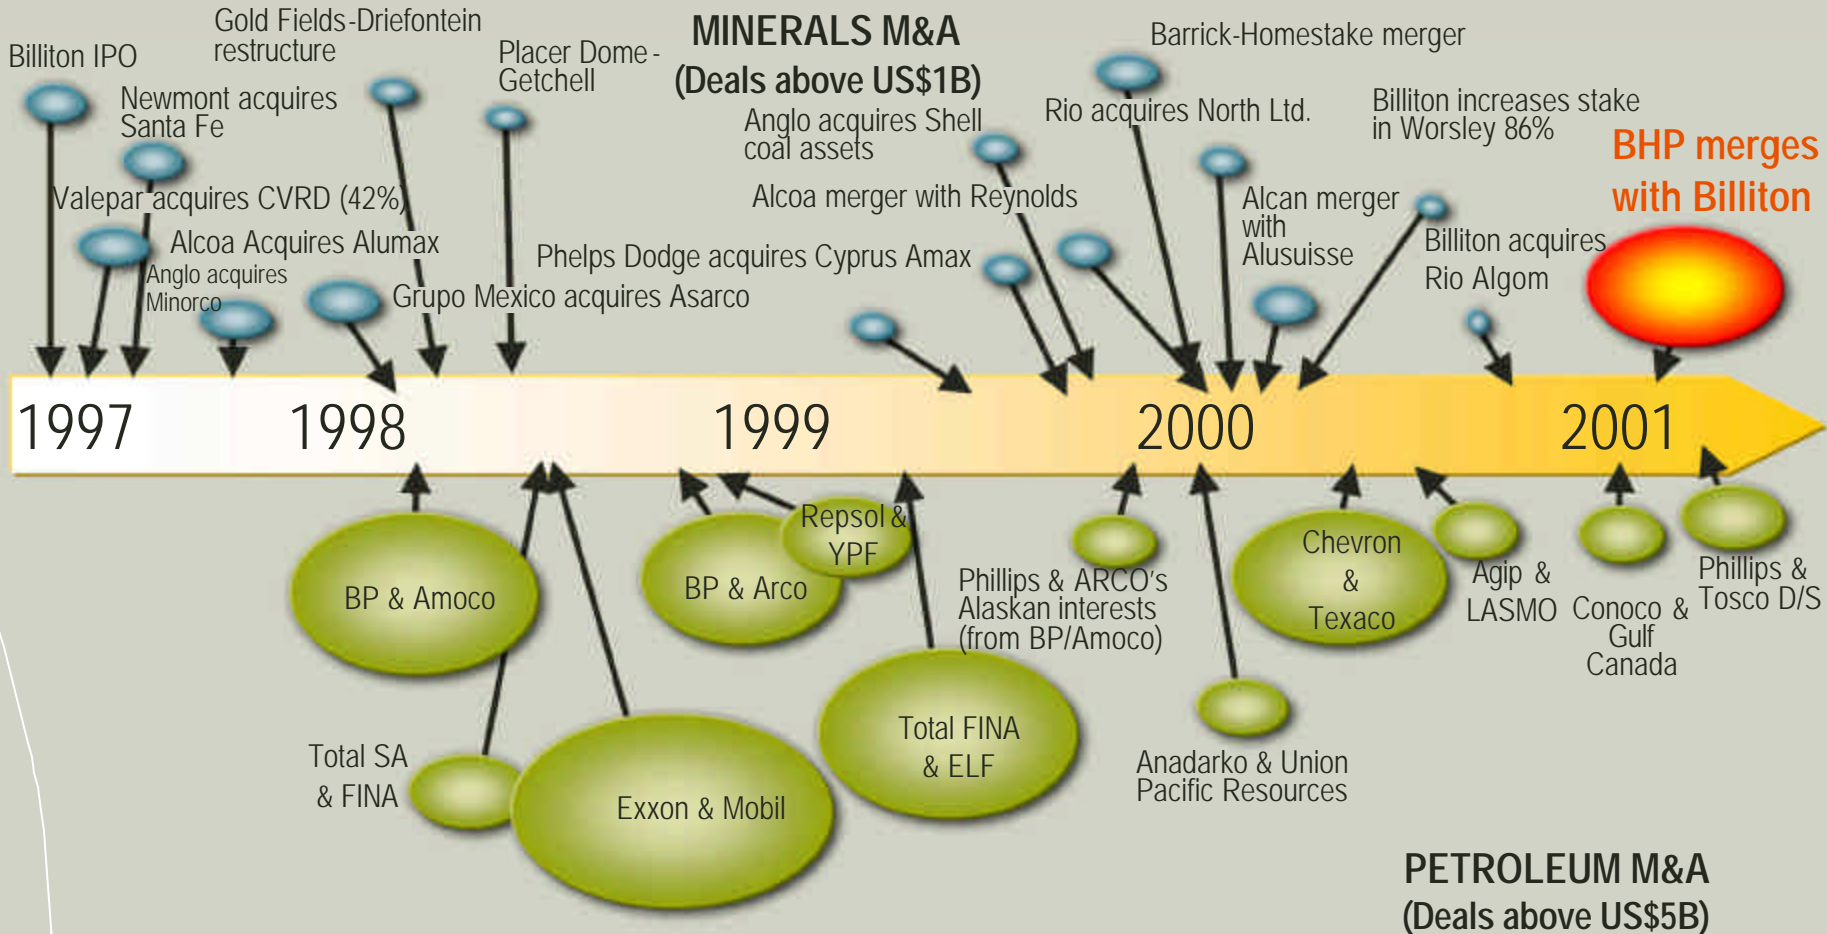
MINERALS M&A
(Deals above US$1B)

Billiton IPO

Gold Fields-Driefontein restructure

Newmont acquires Santa Fe

Placer Dome - Getchell

Valepar acquires CVRD (42%)

Alcoa Acquires Alumax

Anglo acquires Minorco

Grupo Mexico acquires Asarco

Anglo acquires Shell coal assets

Alcoa merger with Reynolds

Phelps Dodge acquires Cyprus Amax

Barrick-Homestake merger

Rio acquires North Ltd.

Alcan merger with Alusuisse

Billiton increases stake in Worsley 86%

Billiton acquires Rio Algom

BHP merges with Billiton

1997

1998

1999

2000

2001

BP & Amoco

Total SA & FINA

Exxon & Mobil

BP & Arco

Repsol & YPF

Total FINA & ELF

Phillips & ARCO's Alaskan interests (from BP/Amoco)

Anadarko & Union Pacific Resources

Chevron & Texaco

Agip & LASMO

Conoco & Gulf Canada

Phillips & Tosco D/S

PETROLEUM M&A
(Deals above US$5B)